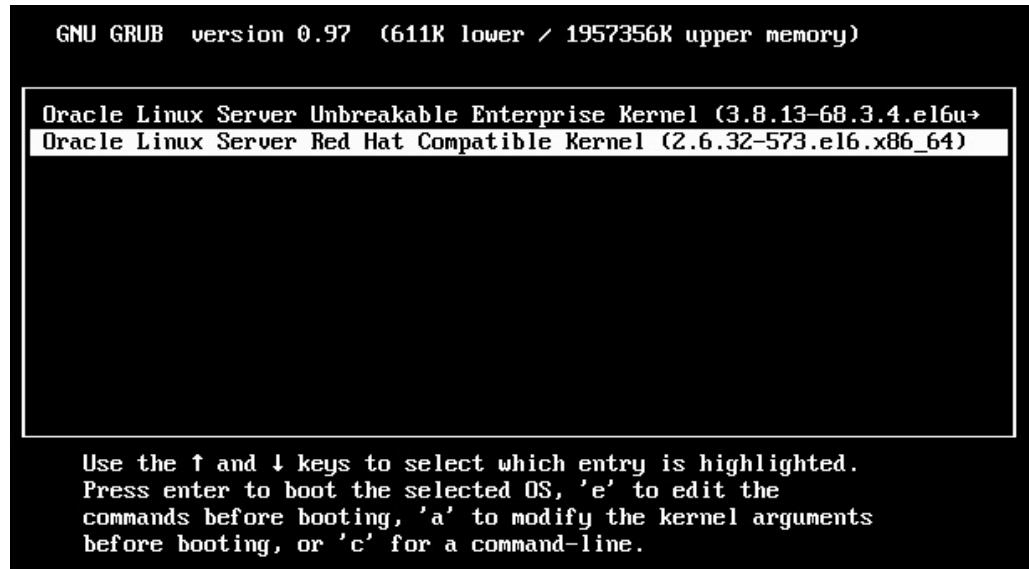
GNU GRUB version 0.97 (611K lower / 1957356K upper memory)

Oracle Linux Server Unbreakable Enterprise Kernel (3.8.13-68.3.4.el6u→
Oracle Linux Server Red Hat Compatible Kernel (2.6.32-573.el6.x86_64)

Use the ↑ and ↓ keys to select which entry is highlighted.
Press enter to boot the selected OS, 'e' to edit the commands before booting, 'a' to modify the kernel arguments before booting, or 'c' for a command-line.